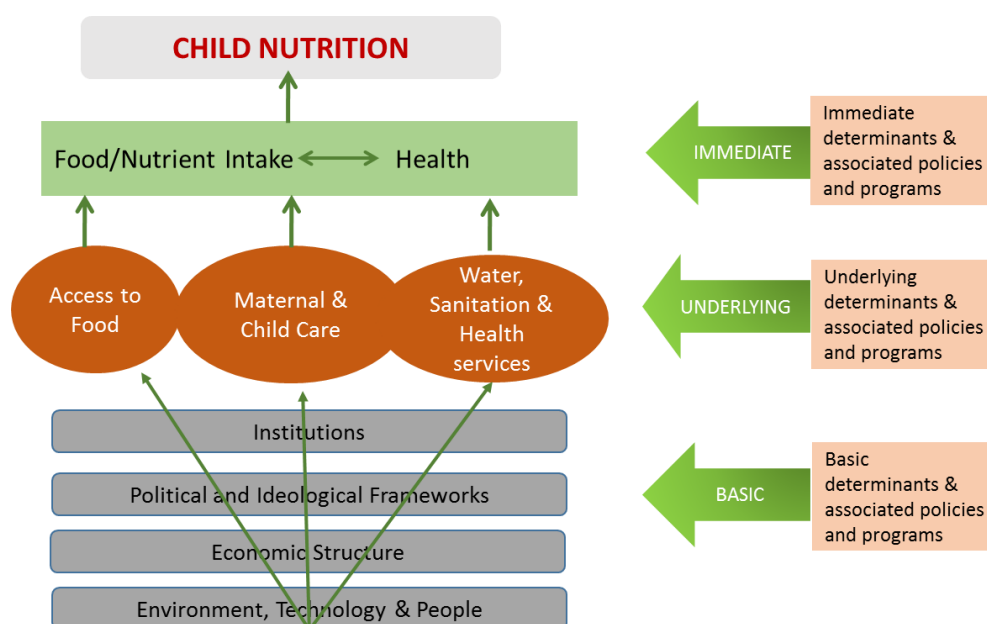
CHILD NUTRITION

Food/Nutrient Intake ⟷ Health

IMMEDIATE

Immediate determinants & associated policies and programs

Access to Food

Maternal & Child Care

Water, Sanitation & Health services

UNDERLYING

Underlying determinants & associated policies and programs

Institutions

Political and Ideological Frameworks

Economic Structure

Environment, Technology & People

BASIC

Basic determinants & associated policies and programs